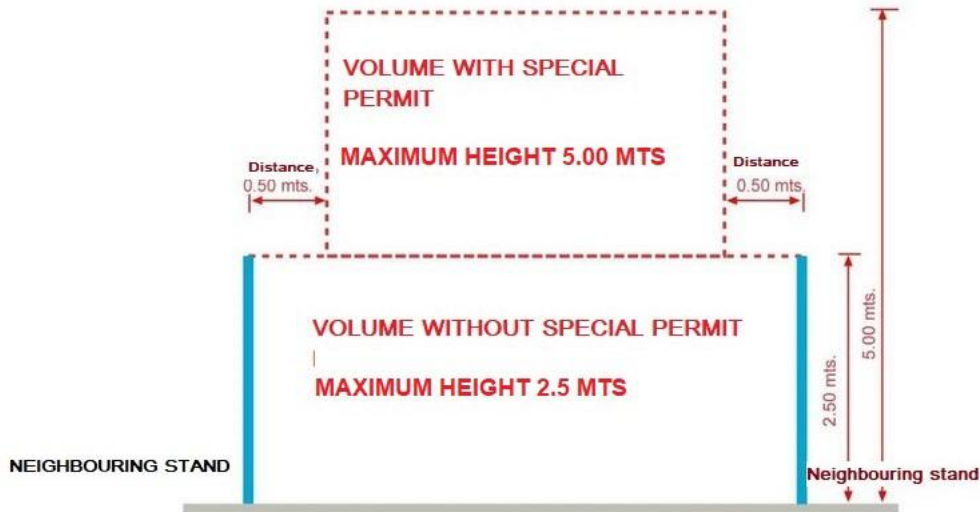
VOLUME WITH SPECIAL PERMIT

MAXIMUM HEIGHT 5.00 MTS

Distance, 0.50 mts.

Distance 0.50 mts.

VOLUME WITHOUT SPECIAL PERMIT

MAXIMUM HEIGHT 2.5 MTS

2.50 mts.

5.00 mts.

NEIGHBOURING STAND

Neighbouring stand